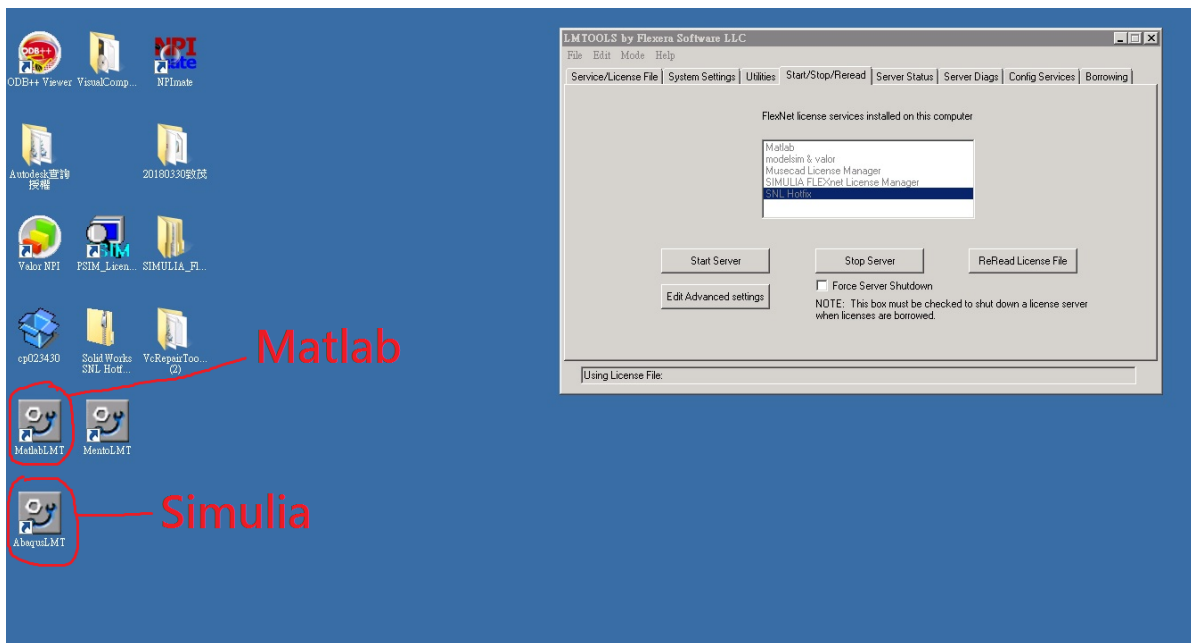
ODB++ Viewer
VisualComp...
NPImate
Autodesk查詢授權
20180330致茂
Valor NPI
PSIM_Licen...
SIMULIA_Fl...
cp023430
Solid Works SNL Hotf...
VcRepairToo... (2)
Matlab
MatlabLMT
MentoLMT
Simulia
AbaqusLMT

LMTOOLS by Flexera Software LLC
File Edit Mode Help
Service/License File | System Settings | Utilities | Start/Stop/Reread | Server Status | Server Diags | Config Services | Borrowing

FlexNet license services installed on this computer

Matlab
modelsim & valor
Musecad License Manager
SIMULIA FLEXnet License Manager
SNL Hotfix

Start Server
Stop Server
ReRead License File
Force Server Shutdown
Edit Advanced settings
NOTE: This box must be checked to shut down a license server when licenses are borrowed.

Using License File: